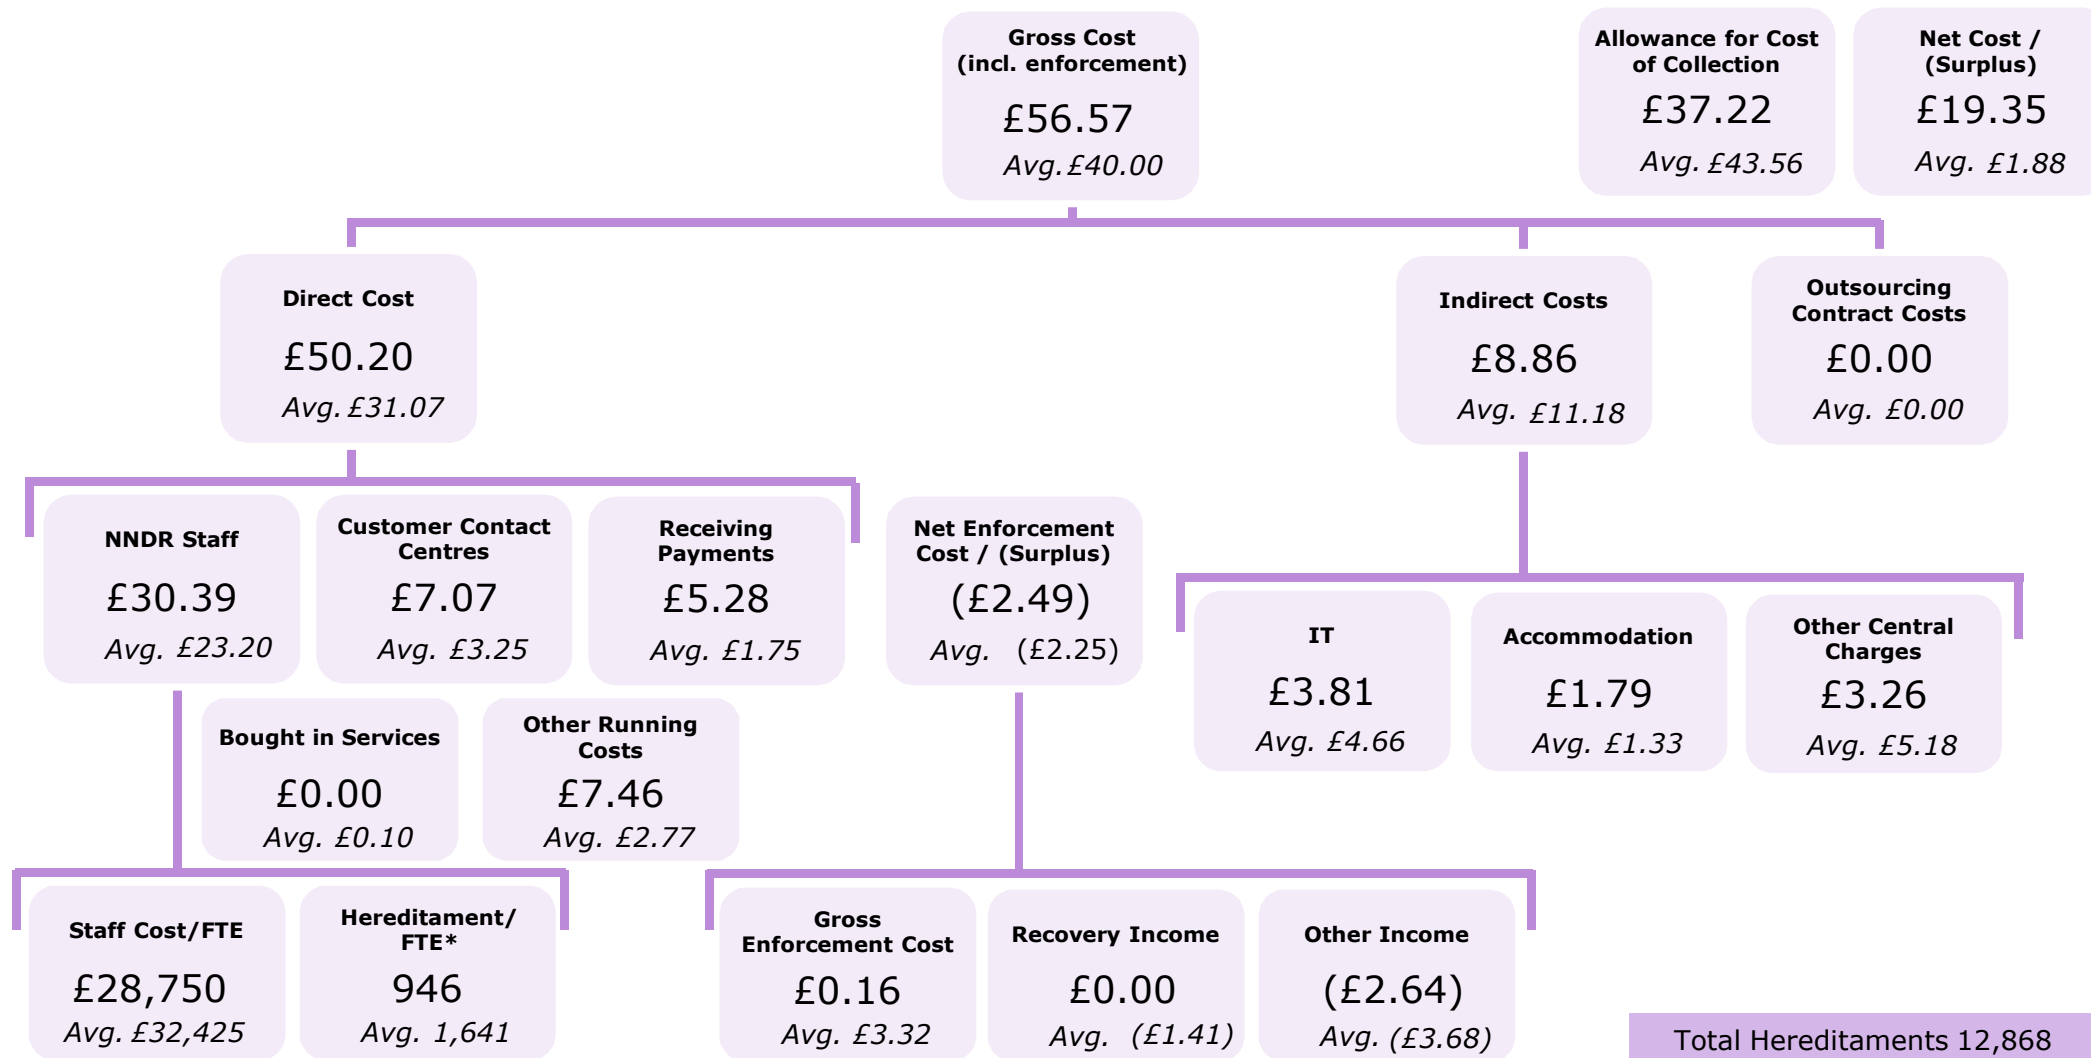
Gross Cost (incl. enforcement)
£56.57
Avg. £40.00

Allowance for Cost of Collection
£37.22
Avg. £43.56

Net Cost / (Surplus)
£19.35
Avg. £1.88

Direct Cost
£50.20
Avg. £31.07

Indirect Costs
£8.86
Avg. £11.18

Outsourcing Contract Costs
£0.00
Avg. £0.00

NNDR Staff
£30.39
Avg. £23.20

Customer Contact Centres
£7.07
Avg. £3.25

Receiving Payments
£5.28
Avg. £1.75

Net Enforcement Cost / (Surplus)
(£2.49)
Avg. (£2.25)

IT
£3.81
Avg. £4.66

Accommodation
£1.79
Avg. £1.33

Other Central Charges
£3.26
Avg. £5.18

Bought in Services
£0.00
Avg. £0.10

Other Running Costs
£7.46
Avg. £2.77

Staff Cost/FTE
£28,750
Avg. £32,425

Hereditament/ FTE*
946
Avg. 1,641

Gross Enforcement Cost
£0.16
Avg. £3.32

Recovery Income
£0.00
Avg. (£1.41)

Other Income
(£2.64)
Avg. (£3.68)

Total Hereditaments 12,868